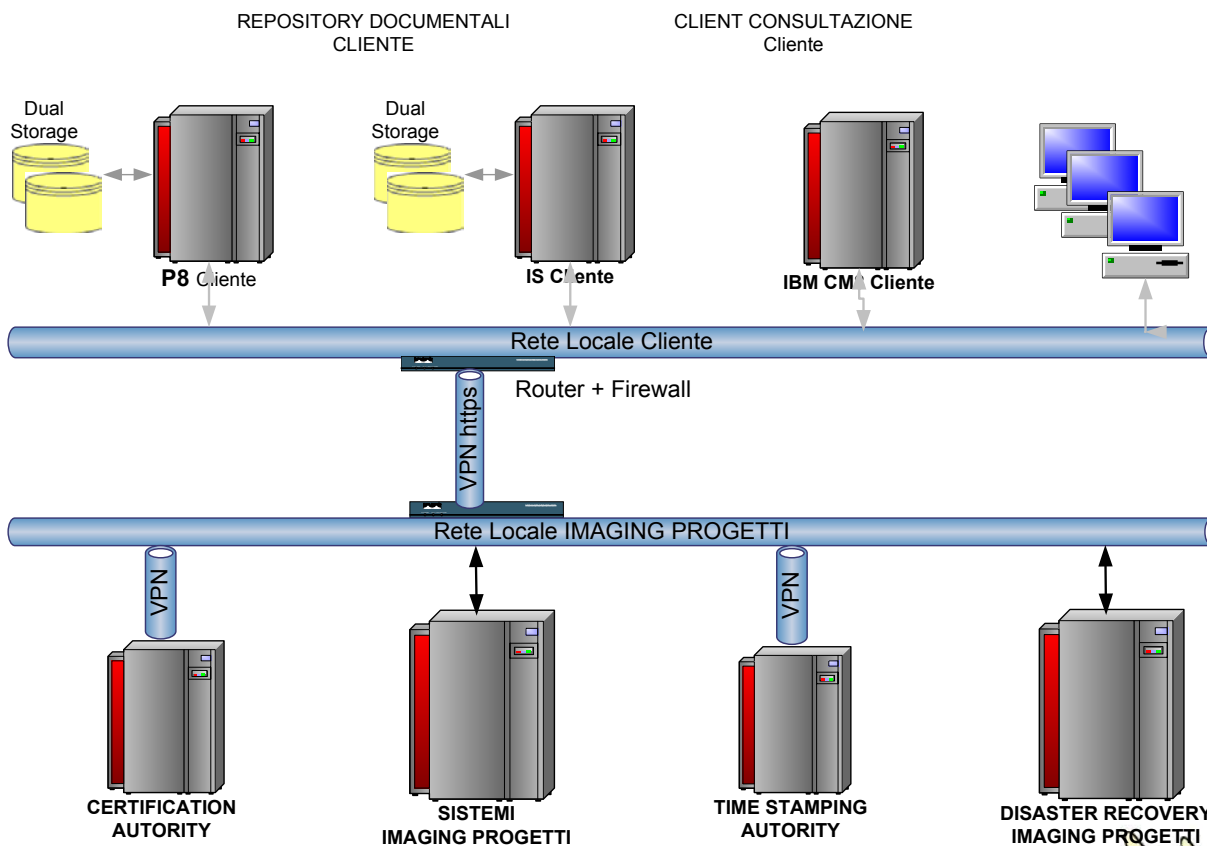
REPOSITORY DOCUMENTALI CLIENTE

CLIENT CONSULTAZIONE Cliente

Dual Storage

Dual Storage

P8 Cliente

IS Cliente

IBM CM Cliente

Rete Locale Cliente

Router + Firewall

VPN https

Rete Locale IMAGING PROGETTI

VPN

VPN

CERTIFICATION AUTORITY

SISTEMI IMAGING PROGETTI

TIME STAMPING AUTORITY

DISASTER RECOVERY IMAGING PROGETTI